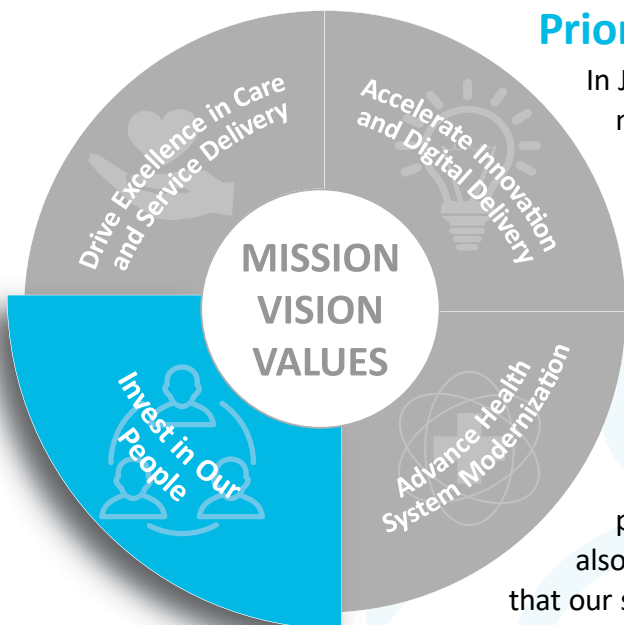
Prior

In J

r

Drive Excellence in Care and Service Delivery

Accelerate Innovation and Digital Delivery

MISSION VISION VALUES

Invest in Our People

Advance Health System Modernization

p

also

that our s